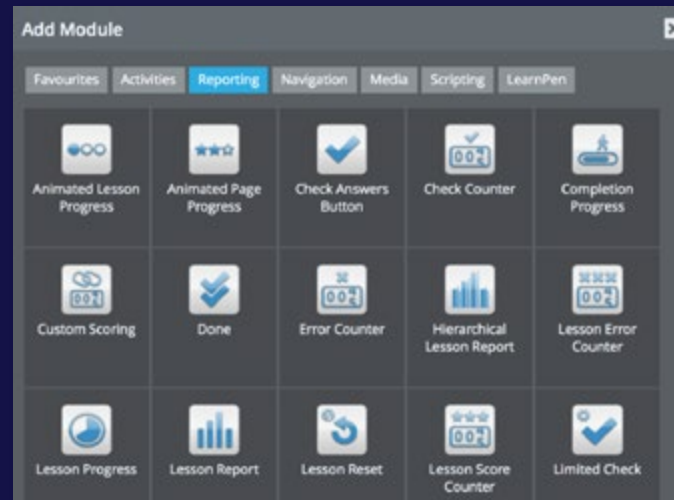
Add Module

Favourites Activities Reporting Navigation Media Scripting LearnPen

| Animated Lesson Progress | Animated Page Progress | Check Answers Button | Check Counter | Completion Progress |
|---|---|---|---|---|
| Custom Scoring | Done | Error Counter | Hierarchical Lesson Report | Lesson Error Counter |
| Lesson Progress | Lesson Report | Lesson Reset | Lesson Score Counter | Limited Check |